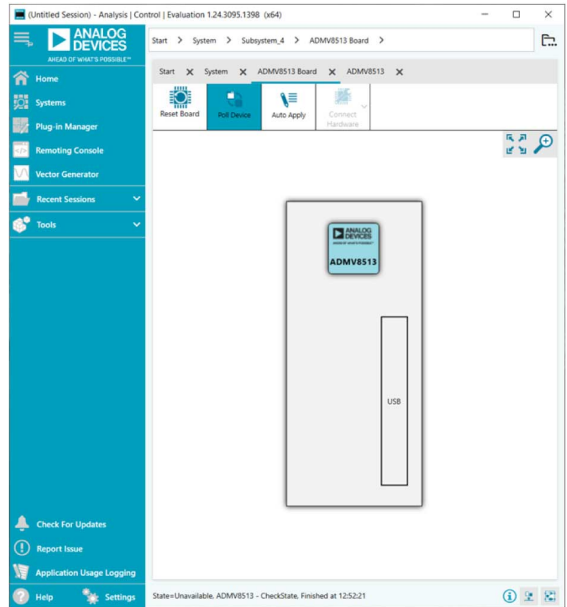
(Untitled Session) - Analysis | Control | Evaluation 1.24.3095.1398 (x64)

ANALOG DEVICES
AHEAD OF WHAT'S POSSIBLE™

Start > System > Subsystem_4 > ADMV8513 Board >

Home
Systems
Plug-in Manager
Remoting Console
Vector Generator
Recent Sessions
Tools

Start ✕ System ✕ ADMV8513 Board ✕ ADMV8513 ✕

Reset Board
Poll Device
Auto Apply
Connect Hardware

ANALOG DEVICES
AHEAD OF WHAT'S POSSIBLE™
ADMV8513

USB

Check For Updates
Report Issue
Application Usage Logging
Help
Settings

State=Unavailable, ADMV8513 - CheckState, Finished at 12:52:21